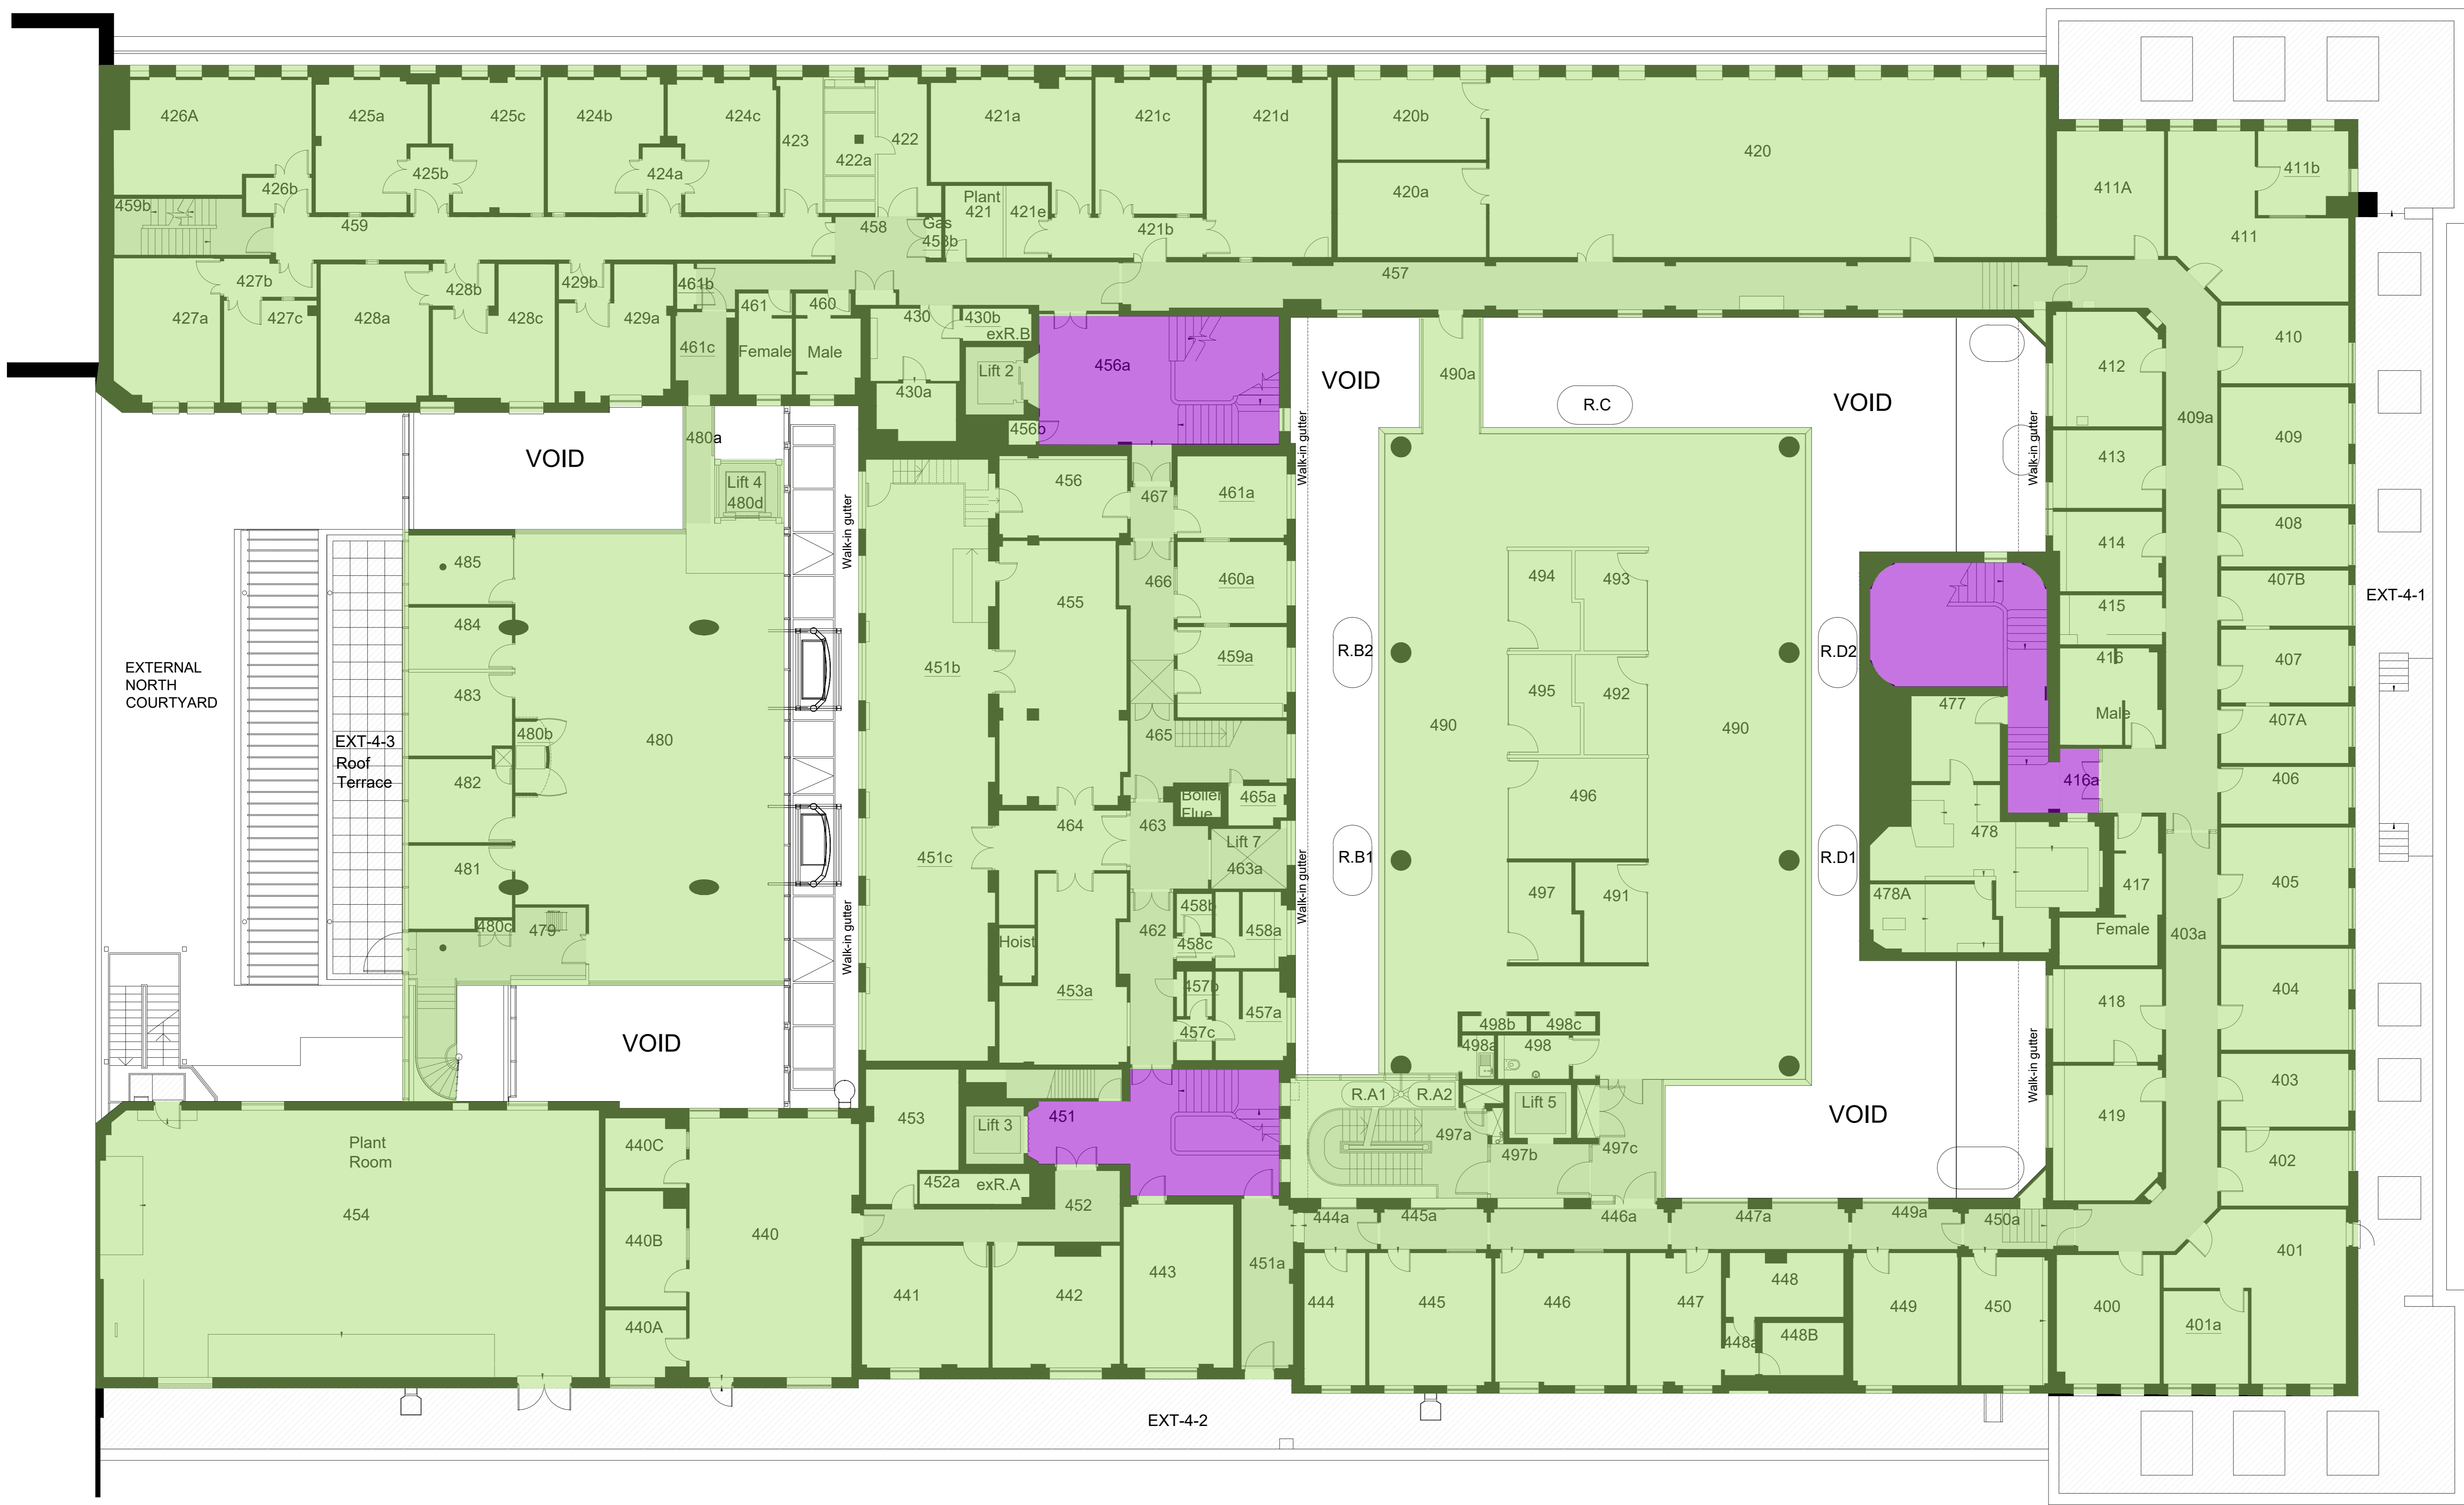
426A 425a 425c 424b 424c 423 422 421a 421c 421d 420b 420
425b 424a 422a
426b Plant 421 421e
459b 459 458 Gas 458b 421b 420a 411A 411b
411
427b 428b 429b 461b 457
427a 427c 428a 428c 429a 461 460 430 430b
exR.B 456a
461c Female Male Lift 2 VOID 490a R.C VOID 412 410
430a 409a
480a 456b Walk-in gutter 413 409
VOID Walk-in gutter
Lift 4 480d Walk-in gutter 456 467 461a
414 408
485 Walk-in gutter
455 466 460a 494 493
484 407B
451b 415 EXT-4-1
459a R.B2 R.D2 416 407
EXTERNAL NORTH COURTYARD 483 495 492
480 490 490 477 Male 407A
480b 465
EXT-4-3 Roof Terrace 416a
482 496 406
Boiler Flue 465a
464 463 478
481 451c Lift 7 R.B1 R.D1
463a 417
497 491 405
478A
458b
480c 479 Walk-in gutter Hoist 462 458a Walk-in gutter Female 403a
458c
453a 404
457b 418
457a
457c
VOID 498b 498c Walk-in gutter
498a 498
403
Plant Room R.A1 R.A2 Lift 5
440C 453 Lift 3 451 VOID 419
497a
497b 497c 402
452a exR.A
454 440
440B 452
444a 445a 446a 447a 449a 450a
451a
443 401
441 442
448
444 445 446 447 449 450 400
401a
440A 448a 448B
EXT-4-2